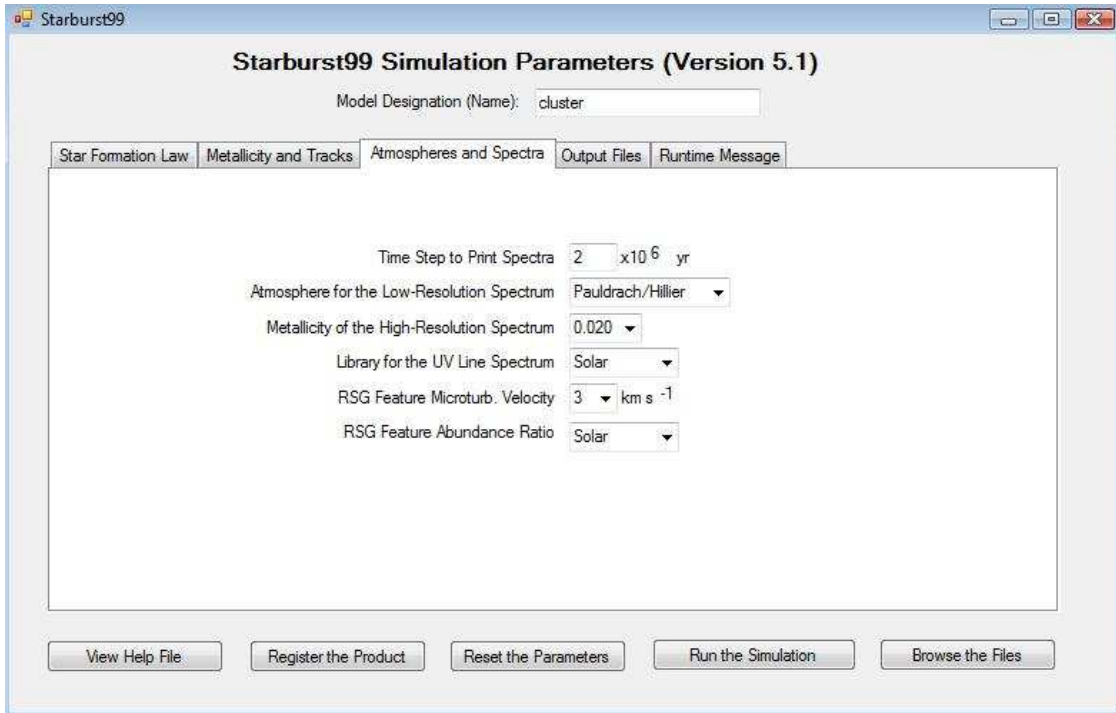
Starburst99

Starburst99 Simulation Parameters (Version 5.1)

Model Designation (Name): cluster

Star Formation Law | Metallicity and Tracks | Atmospheres and Spectra | Output Files | Runtime Message

Time Step to Print Spectra 2 $x10^6$ yr

Atmosphere for the Low-Resolution Spectrum Pauldrach/Hillier

Metallicity of the High-Resolution Spectrum 0.020

Library for the UV Line Spectrum Solar

RSG Feature Microturb. Velocity 3 km $s^{-1}$

RSG Feature Abundance Ratio Solar

View Help File | Register the Product | Reset the Parameters | Run the Simulation | Browse the Files